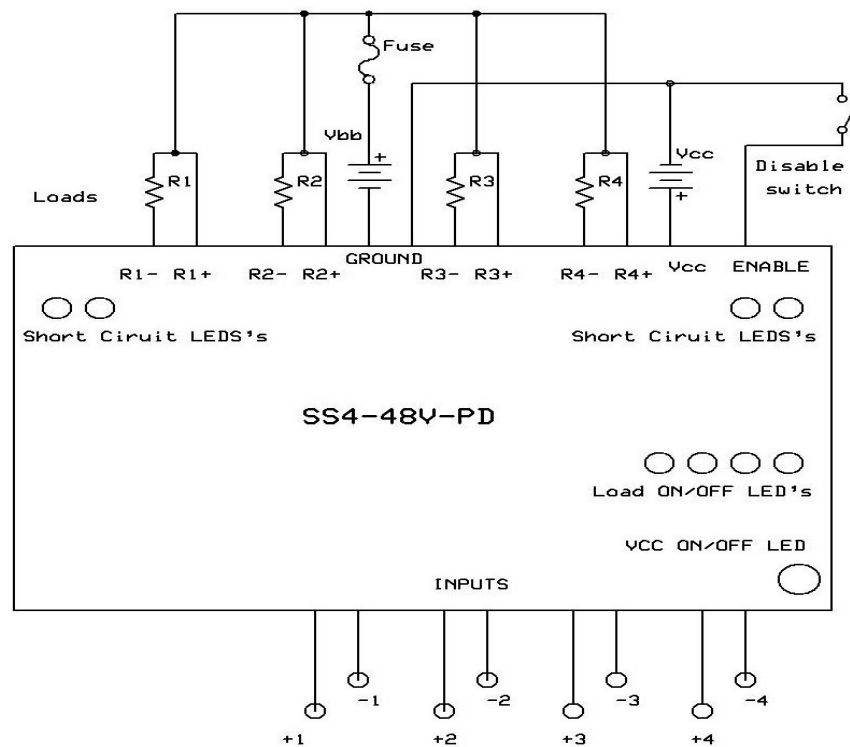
Fuse

Vbb

Vcc

Disable switch

Loads

R1

R2

R3

R4

GROUND

R1- R1+

R2- R2+

R3- R3+

R4- R4+

Vcc

ENABLE

Short Ciruit LEDS's

Short Ciruit LEDS's

SS4-48V-PD

Load ON/OFF LED's

VCC ON/OFF LED

INPUTS

-1

-2

-3

-4

+1

+2

+3

+4